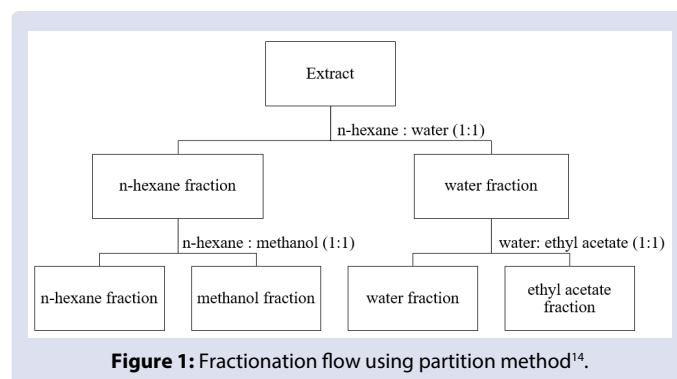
Extract

n-hexane : water (1:1)

n-hexane fraction

water fraction

n-hexane : methanol (1:1)

water: ethyl acetate (1:1)

n-hexane fraction

methanol fraction

water fraction

ethyl acetate fraction

**Figure 1:** Fractionation flow using partition method$^{14}$.